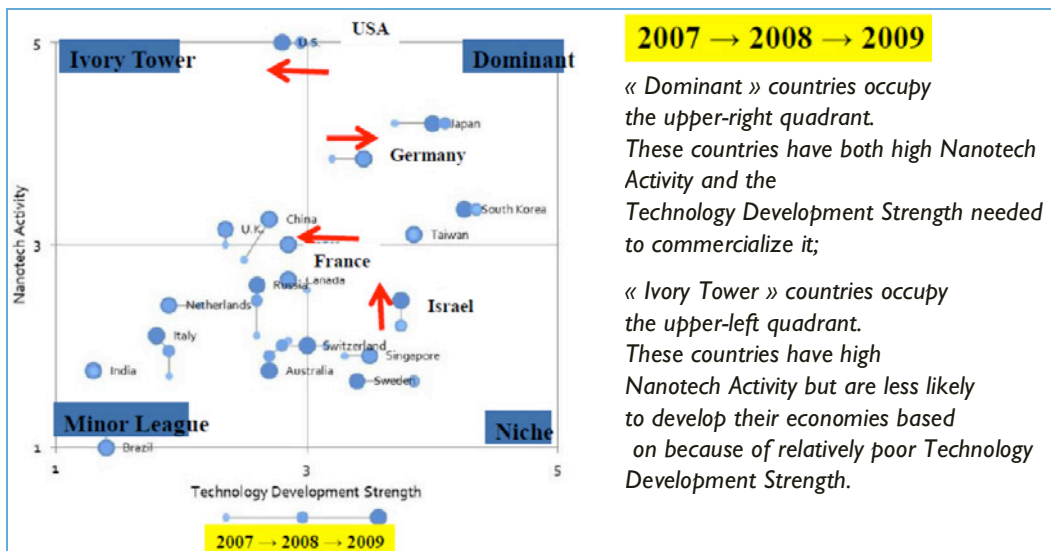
USA

5

Ivory Tower

U.S.

Dominant

Japan

Germany

South Korea

China

U.K.

Taiwan

3

France

Canada

Russia

Israel

Netherlands

Italy

Switzerland

Singapore

India

Australia

Sweden

Minor League

Niche

1

Brazil

1

3

5

Nanotech Activity

Technology Development Strength

2007 → 2008 → 2009

2007 → 2008 → 2009

« Dominant » countries occupy the upper-right quadrant. These countries have both high Nanotech Activity and the Technology Development Strength needed to commercialize it;

« Ivory Tower » countries occupy the upper-left quadrant. These countries have high Nanotech Activity but are less likely to develop their economies based on because of relatively poor Technology Development Strength.